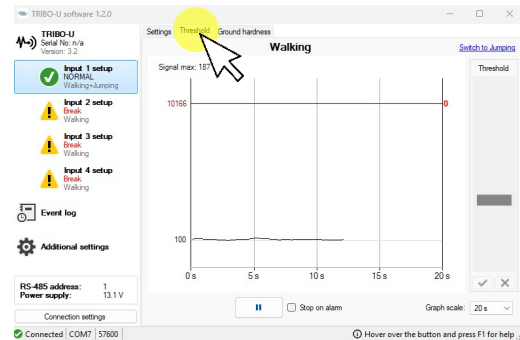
TRIBO-U software 1.2.0

TRIBO-U
Serial No: n/a
Version: 3.2

Input 1 setup
NORMAL
Walking+Jumping

Input 2 setup
Break
Walking

Input 3 setup
Break
Walking

Input 4 setup
Break
Walking

Event log

Additional settings

RS-485 address: 1
Power supply: 13.1 V

Connection settings

Settings | Threshold | Ground hardness

Walking

Switch to Jumping

Signal max: 187

Threshold

10166

0

100

0 s
5 s
10 s
15 s
20 s

Stop on alarm

Graph scale: 20 s

Connected | COM7 | 57600

Hover over the button and press F1 for help